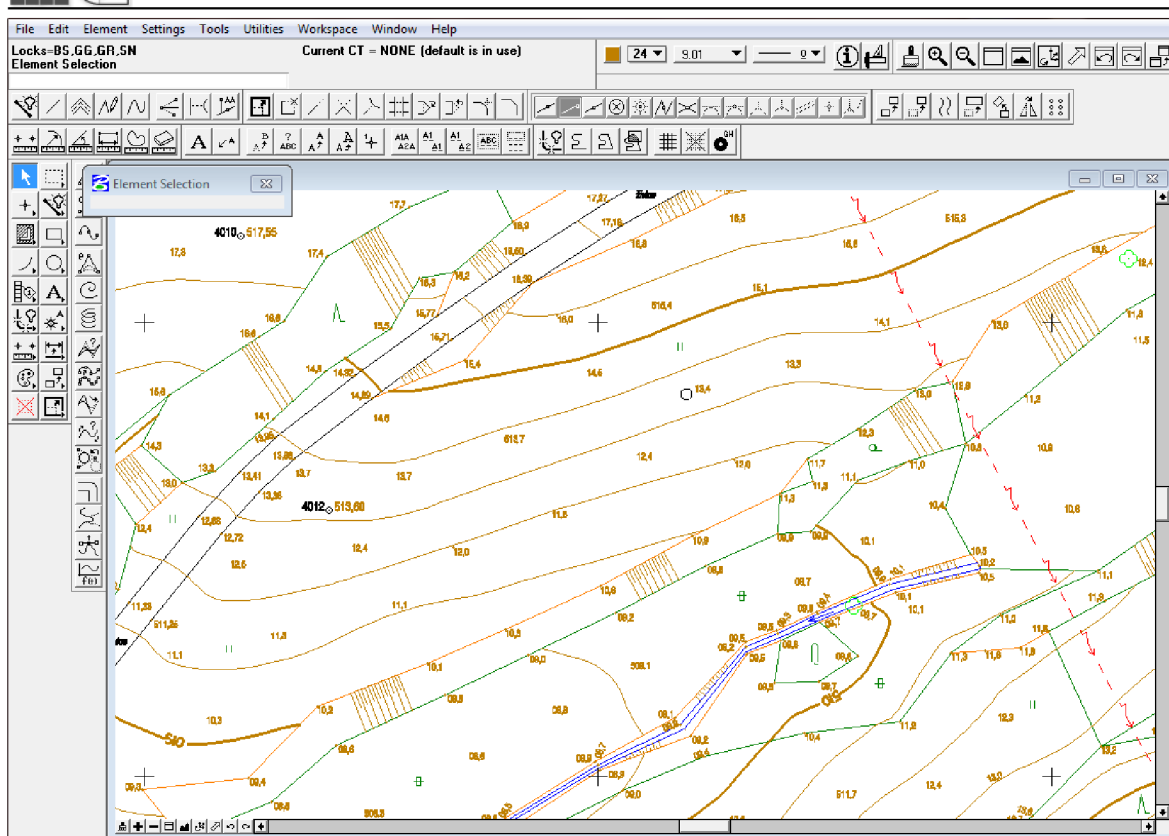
File Edit Element Settings Tools Utilities Workspace Window Help

Locks=BS,GG,GR,SN
Element Selection

Current CT = NONE (default is in use)

24 9.01 0

Element Selection

4010 517,55

4012 513,60

17,7
17,8
17,4
16,6
16,6
14,8
14,1
14,3
13,8
13,0
12,4
12,68
12,72
12,6
11,23
11,1
11,1
11,3
10,3
10,2
09,6
09,4
09,8
16,9
16,2
16,3
16,77
16,71
15,5
15,4
14,92
14,89
14,6
13,96
13,85
13,7
13,41
13,36
13,7
12,4
12,0
11,8
11,1
10,1
10,8
09,0
08,9
08,6
16,60
16,30
16,0
516,4
15,1
14,5
13,4
513,7
12,4
12,0
11,7
11,8
11,1
11,0
10,9
09,9
09,8
09,7
09,6
09,5
09,2
09,1
08,8
508,1
09,2
09,0
08,9
08,4
08,2
16,5
16,6
516,8
16,8
14,1
13,3
13,0
12,3
12,9
10,4
10,1
10,5
10,2
11,1
11,3
11,2
11,3
11,6
11,9
11,8
12,3
13,0
12,4
11,8
11,3
10,8
10,6
11,2
11,5
11,3
13,2
12,4
511,7
511,25